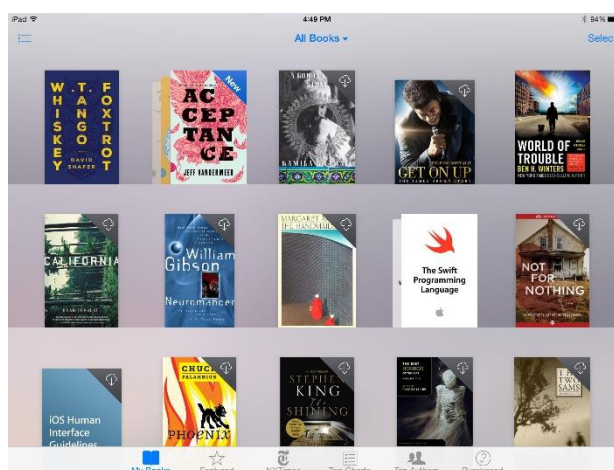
iPad
4:49 PM
94%
All Books
Selec

W.T. WHISKEY TANGO FOXTROT
DAVID SHAFER

New
ACCEPTANCE
JEFF VANDERMEER

A GOD IN RUINS
KAMILA

GET ON UP

WORLD OF TROUBLE
BEN H. WINTERS

CALIFORNIA

William Gibson
Neuromancer

MARGARET ATWOOD
THE HANDMAID'S

The Swift Programming Language

NOT FOR NOTHING

iOS Human Interface Guidelines

CHUCK PALAHNIUK
PHOENIX

STEPHEN KING
THE SHINING

THE TWA SAMS

My Books
Featured
NYTimes
Top Charts
Top Authors
Purchased